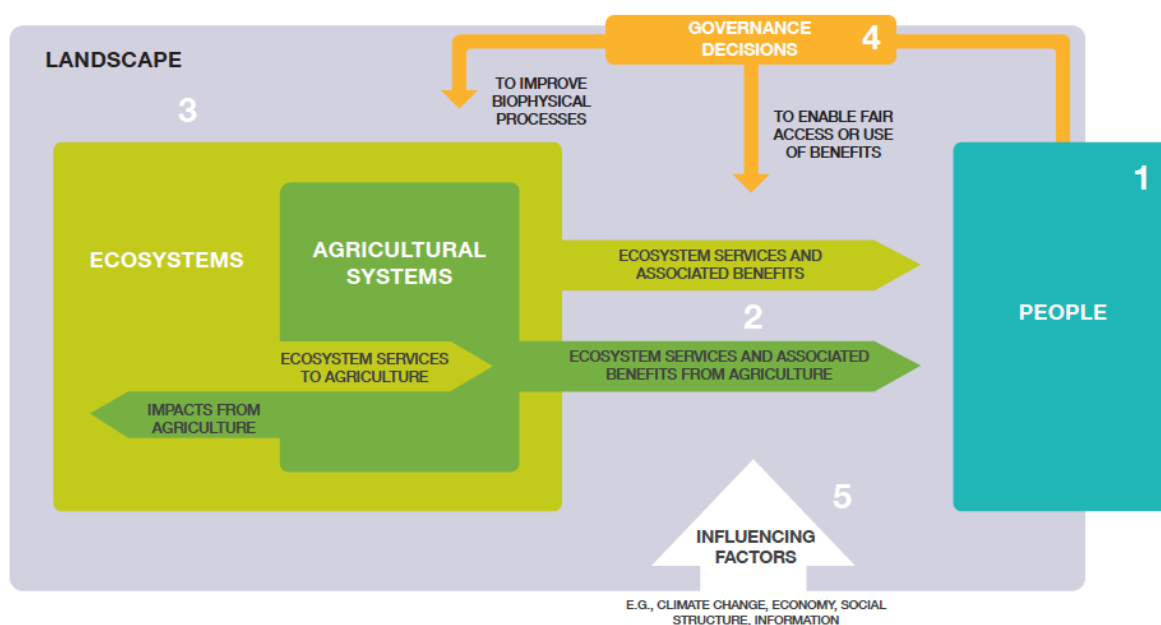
LANDSCAPE

GOVERNANCE DECISIONS

4

TO IMPROVE BIOPHYSICAL PROCESSES

3

TO ENABLE FAIR ACCESS OR USE OF BENEFITS

1

ECOSYSTEMS

AGRICULTURAL SYSTEMS

ECOSYSTEM SERVICES AND ASSOCIATED BENEFITS

2

PEOPLE

ECOSYSTEM SERVICES TO AGRICULTURE

ECOSYSTEM SERVICES AND ASSOCIATED BENEFITS FROM AGRICULTURE

IMPACTS FROM AGRICULTURE

5

INFLUENCING FACTORS

E.G., CLIMATE CHANGE, ECONOMY, SOCIAL STRUCTURE, INFORMATION